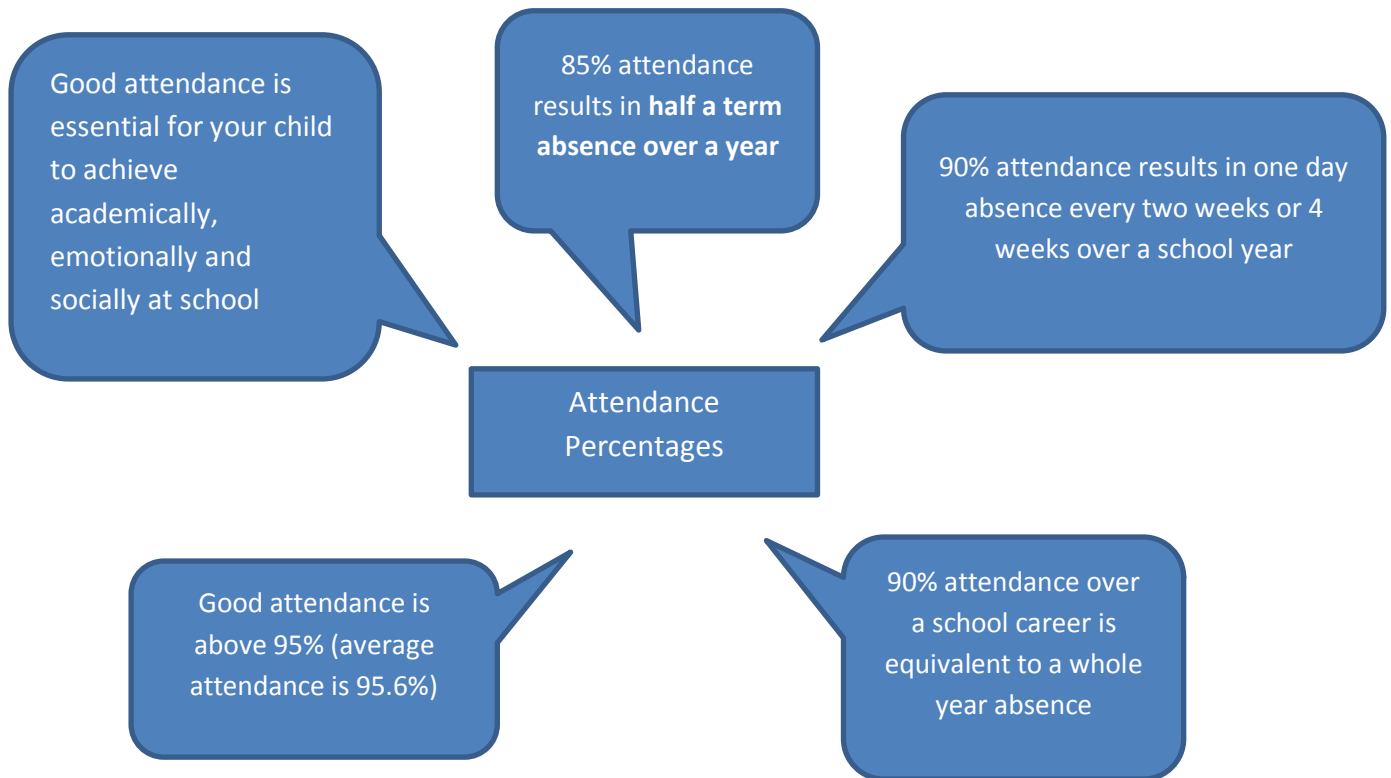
Good attendance is essential for your child to achieve academically, emotionally and socially at school

85% attendance results in **half a term absence over a year**

90% attendance results in one day absence every two weeks or 4 weeks over a school year

Attendance Percentages

Good attendance is above 95% (average attendance is 95.6%)

90% attendance over a school career is equivalent to a whole year absence